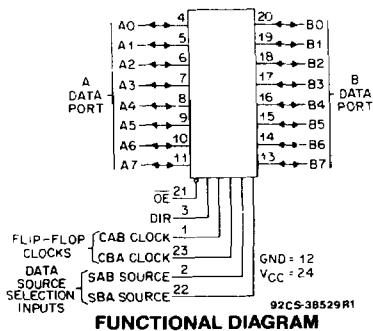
A0 4
A1 5
A2 6
A3 7
A4 8
A5 9
A6 10
A7 11

A DATA PORT

20 B0
19 B1
18 B2
17 B3
16 B4
15 B5
14 B6
13 B7

B DATA PORT

$\overline{OE}$ 21
DIR 3

FLIP-FLOP CLOCKS
CAB CLOCK 1
CBA CLOCK 23

DATA SOURCE SELECTION INPUTS
SAB SOURCE 2
SBA SOURCE 22

GND = 12
$V_{CC}$ = 24

92CS-38529R1

FUNCTIONAL DIAGRAM